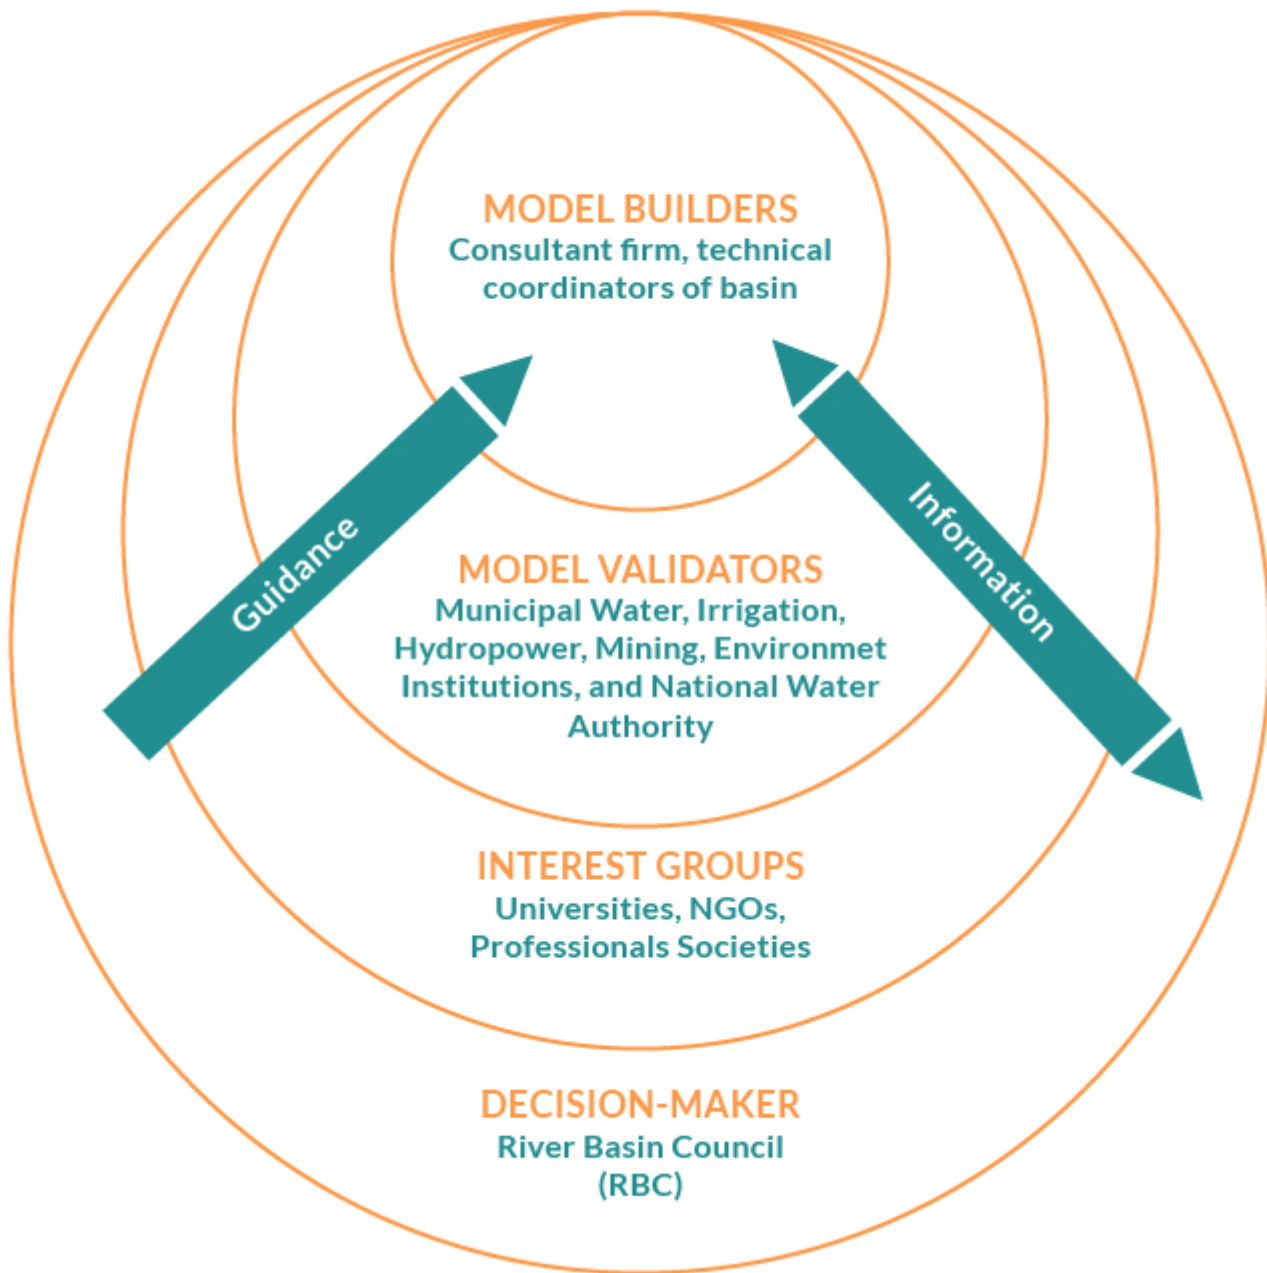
MODEL BUILDERS
Consultant firm, technical coordinators of basin

Guidance

Information

MODEL VALIDATORS
Municipal Water, Irrigation, Hydropower, Mining, Environmet Institutions, and National Water Authority

INTEREST GROUPS
Universities, NGOs, Professionals Societies

DECISION-MAKER
River Basin Council (RBC)